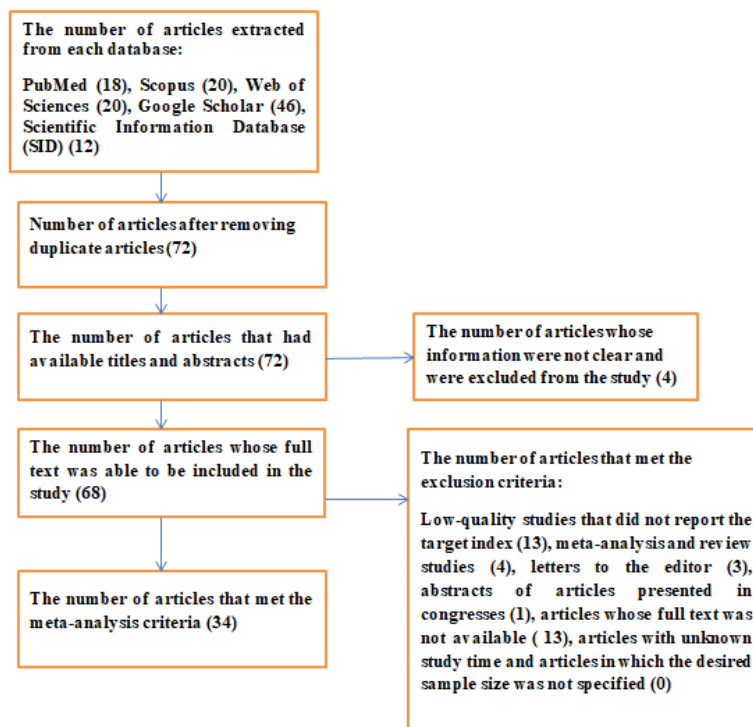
The number of articles extracted from each database:

PubMed (18), Scopus (20), Web of Sciences (20), Google Scholar (46), Scientific Information Database (SID) (12)

Number of articles after removing duplicate articles (72)

The number of articles that had available titles and abstracts (72)

The number of articles whose information were not clear and were excluded from the study (4)

The number of articles whose full text was able to be included in the study (68)

The number of articles that met the exclusion criteria:

Low-quality studies that did not report the target index (13), meta-analysis and review studies (4), letters to the editor (3), abstracts of articles presented in congresses (1), articles whose full text was not available ( 13), articles with unknown study time and articles in which the desired sample size was not specified (0)

The number of articles that met the meta-analysis criteria (34)